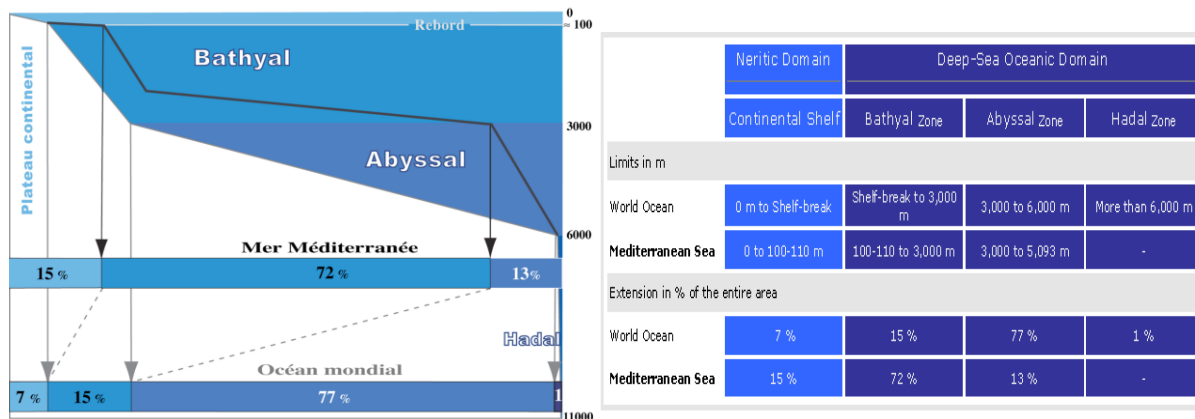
0
≈ 100
Rebord
Plateau continental
Bathyal
3000
Abyssal
6000
Mer Méditerranée
15 %
72 %
13%
Hadal
Océan mondial
7 %
15 %
77 %
1
11000

|  | Neritic Domain | Deep-Sea Oceanic Domain | | |
|---|---|---|---|---|
|  | Continental Shelf | Bathyal Zone | Abyssal Zone | Hadal Zone |
| Limits in m | | | | |
| World Ocean | 0 m to Shelf-break | Shelf-break to 3,000 m | 3,000 to 6,000 m | More than 6,000 m |
| Mediterranean Sea | 0 to 100-110 m | 100-110 to 3,000 m | 3,000 to 5,093 m | - |
| Extension in % of the entire area | | | | |
| World Ocean | 7 % | 15 % | 77 % | 1 % |
| Mediterranean Sea | 15 % | 72 % | 13 % | - |